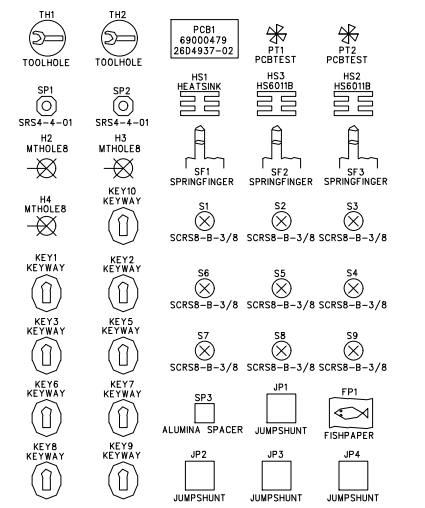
TH1
TOOLHOLE

TH2
TOOLHOLE

PCB1
69000479
26D4937-02

PT1
PCBTEST

PT2
PCBTEST

SP1
SRS4-4-01

SP2
SRS4-4-01

HS1
HEATSINK

HS3
HS6011B

HS2
HS6011B

H2
MTHOLE8

H3
MTHOLE8

SF1
SPRINGFINGER

SF2
SPRINGFINGER

SF3
SPRINGFINGER

H4
MTHOLE8

KEY10
KEYWAY

S1
SCRS8-B-3/8

S2
SCRS8-B-3/8

S3
SCRS8-B-3/8

KEY1
KEYWAY

KEY2
KEYWAY

S6
SCRS8-B-3/8

S5
SCRS8-B-3/8

S4
SCRS8-B-3/8

KEY3
KEYWAY

KEY5
KEYWAY

S7
SCRS8-B-3/8

S8
SCRS8-B-3/8

S9
SCRS8-B-3/8

KEY6
KEYWAY

KEY7
KEYWAY

SP3
ALUMINA SPACER

JP1
JUMPSHUNT

FP1
FISHPAPER

KEY8
KEYWAY

KEY9
KEYWAY

JP2
JUMPSHUNT

JP3
JUMPSHUNT

JP4
JUMPSHUNT